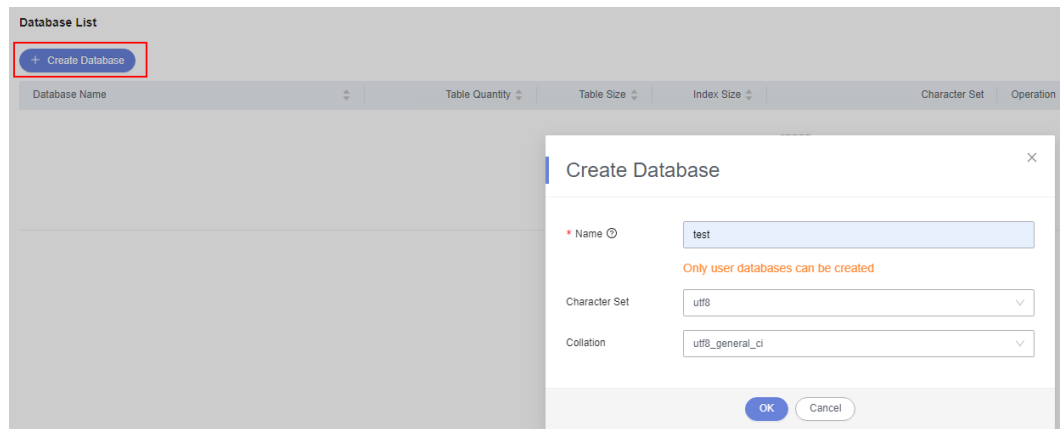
Database List

+ Create Database

| Database Name | Table Quantity | Table Size | Index Size | Character Set | Operation |
|---|---|---|---|---|---|

Create Database

* Name

test

Only user databases can be created

Character Set

utf8

Collation

utf8_general_ci

OK

Cancel